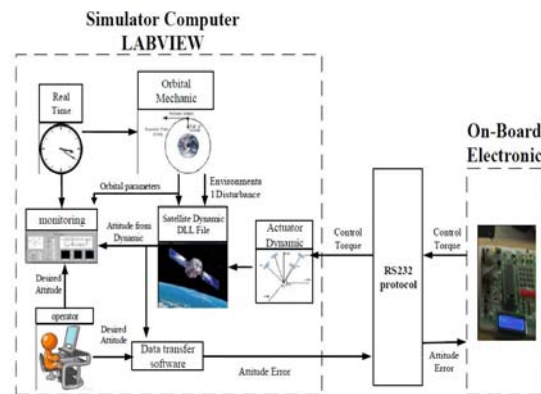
Simulator Computer
LABVIEW

Real Time

Orbital Mechanic

On-Board Electronic

Orbital parameters

Environments l Disturbance

monitoring

Attitude from Dynamic

Satellite Dynamic DLL File

Actuator Dynamic

Control Torque

RS232 protocol

Control Torque

Desired Attitude

operator

Desired Attitude

Data transfer software

Attitude Error

Attitude Error